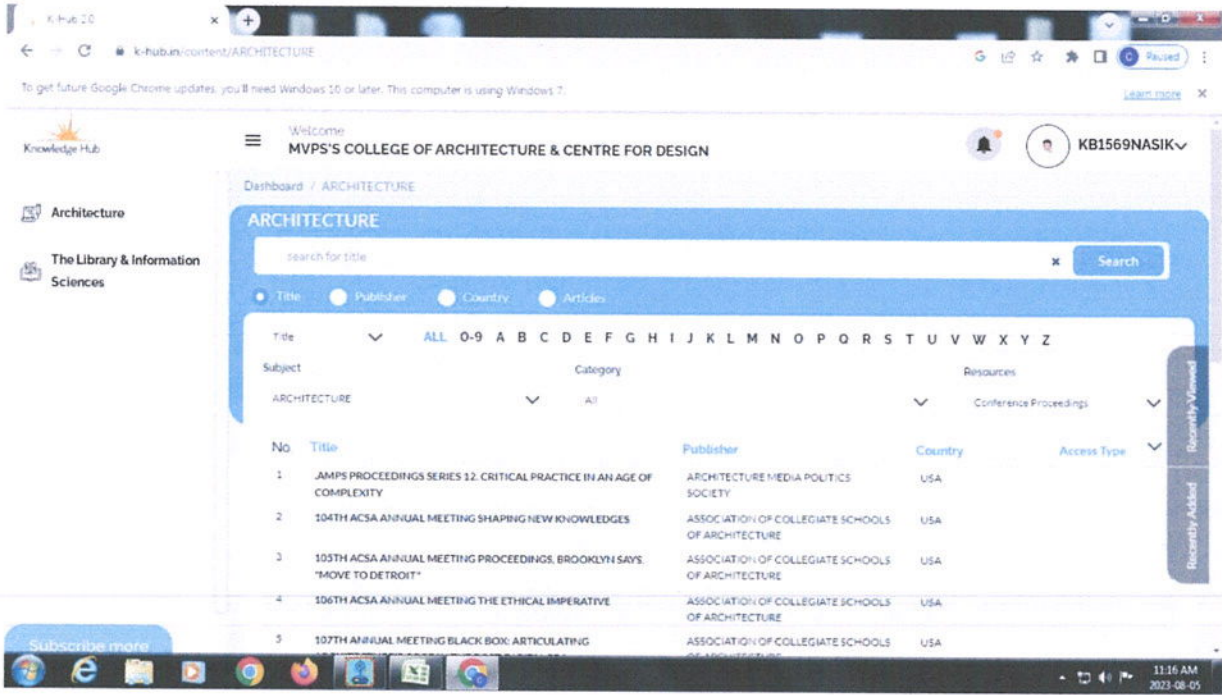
K-Hub 2.0

k-hub.in/content/ARCHITECTURE

Paused

To get future Google Chrome updates, you'll need Windows 10 or later. This computer is using Windows 7.

Learn more

Knowledge Hub

Welcome
MVPS'S COLLEGE OF ARCHITECTURE & CENTRE FOR DESIGN

KB1569NASIK

Architecture

The Library & Information Sciences

Dashboard / ARCHITECTURE

ARCHITECTURE

search for title

Search

Title Publisher Country Articles

Title ALL 0-9 A B C D E F G H I J K L M N O P Q R S T U V W X Y Z

Subject
ARCHITECTURE

Category
All

Resources
Conference Proceedings

Recently Viewed

Recently Added

| No. | Title | Publisher | Country | Access Type |
|---|---|---|---|---|
| 1 | AMPS PROCEEDINGS SERIES 12. CRITICAL PRACTICE IN AN AGE OF COMPLEXITY | ARCHITECTURE MEDIA POLITICS SOCIETY | USA | |
| 2 | 104TH ACSA ANNUAL MEETING SHAPING NEW KNOWLEDGES | ASSOCIATION OF COLLEGIATE SCHOOLS OF ARCHITECTURE | USA | |
| 3 | 105TH ACSA ANNUAL MEETING PROCEEDINGS, BROOKLYN SAYS, "MOVE TO DETROIT" | ASSOCIATION OF COLLEGIATE SCHOOLS OF ARCHITECTURE | USA | |
| 4 | 106TH ACSA ANNUAL MEETING THE ETHICAL IMPERATIVE | ASSOCIATION OF COLLEGIATE SCHOOLS OF ARCHITECTURE | USA | |
| 5 | 107TH ANNUAL MEETING BLACK BOX: ARTICULATING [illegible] | ASSOCIATION OF COLLEGIATE SCHOOLS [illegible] | USA | |

Subscribe more

11:16 AM
2023-08-05